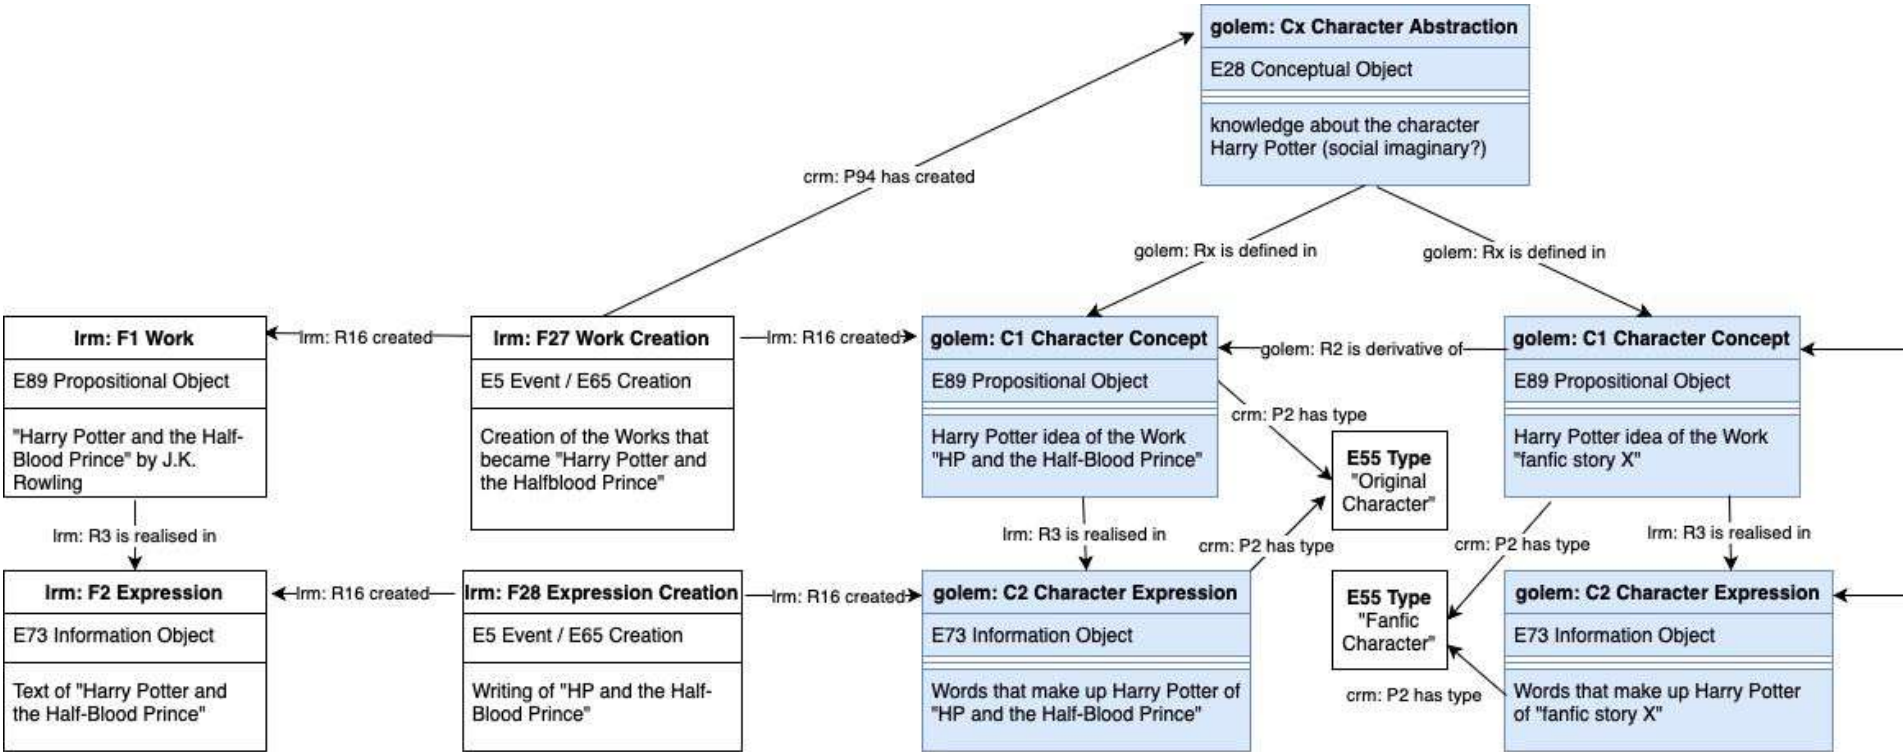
golem: Cx Character Abstraction

E28 Conceptual Object

knowledge about the character Harry Potter (social imaginary?)

crm: P94 has created

golem: Rx is defined in

golem: Rx is defined in

lrm: F1 Work

E89 Propositional Object

"Harry Potter and the Half-Blood Prince" by J.K. Rowling

lrm: R16 created

lrm: F27 Work Creation

E5 Event / E65 Creation

Creation of the Works that became "Harry Potter and the Halfblood Prince"

lrm: R16 created

golem: C1 Character Concept

E89 Propositional Object

Harry Potter idea of the Work "HP and the Half-Blood Prince"

golem: R2 is derivative of

golem: C1 Character Concept

E89 Propositional Object

Harry Potter idea of the Work "fanfic story X"

crm: P2 has type

E55 Type "Original Character"

lrm: R3 is realised in

lrm: R3 is realised in

crm: P2 has type

crm: P2 has type

lrm: R3 is realised in

lrm: F2 Expression

E73 Information Object

Text of "Harry Potter and the Half-Blood Prince"

lrm: R16 created

lrm: F28 Expression Creation

E5 Event / E65 Creation

Writing of "HP and the Half-Blood Prince"

lrm: R16 created

golem: C2 Character Expression

E73 Information Object

Words that make up Harry Potter of "HP and the Half-Blood Prince"

E55 Type "Fanfic Character"

crm: P2 has type

golem: C2 Character Expression

E73 Information Object

Words that make up Harry Potter of "fanfic story X"